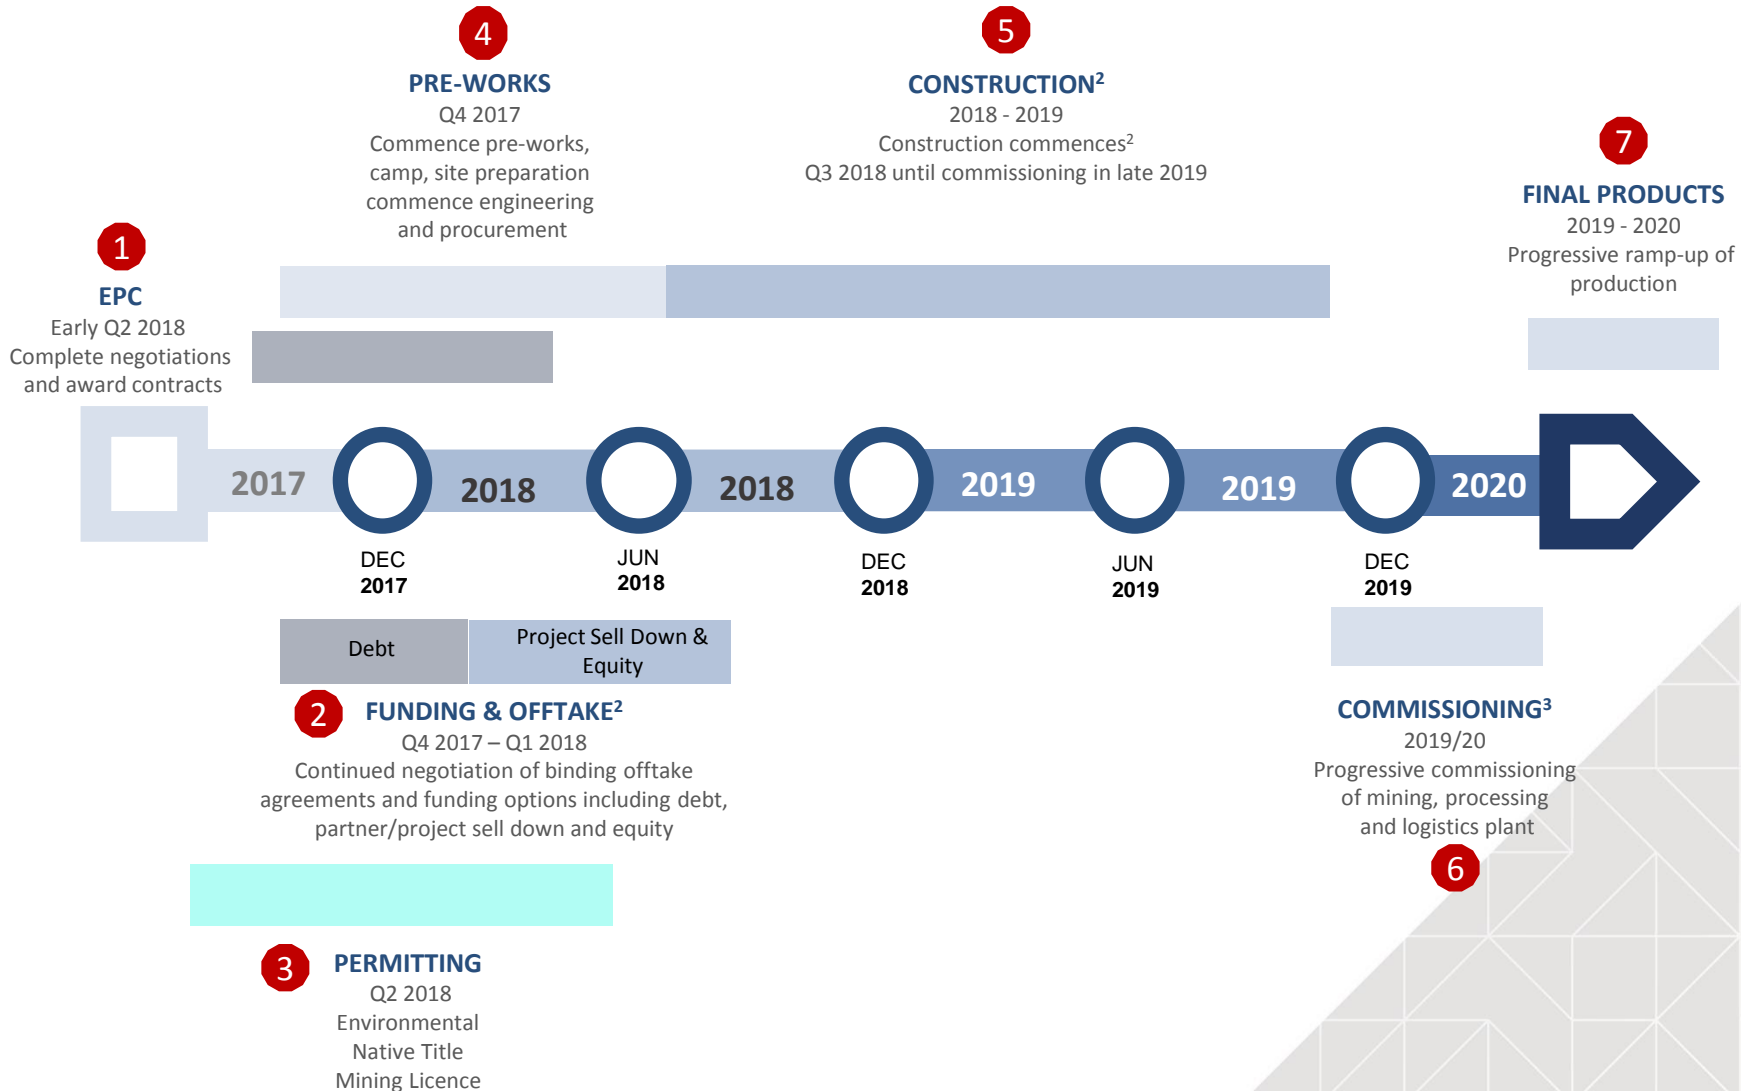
4
PRE-WORKS
Q4 2017
Commence pre-works, camp, site preparation commence engineering and procurement

5
CONSTRUCTION$^2$
2018 - 2019
Construction commences$^2$
Q3 2018 until commissioning in late 2019

7
FINAL PRODUCTS
2019 - 2020
Progressive ramp-up of production

1
EPC
Early Q2 2018
Complete negotiations and award contracts

2017 2018 2018 2019 2019 2020

DEC
2017

JUN
2018

DEC
2018

JUN
2019

DEC
2019

Debt

Project Sell Down & Equity

2
FUNDING & OFFTAKE$^2$
Q4 2017 – Q1 2018
Continued negotiation of binding offtake agreements and funding options including debt, partner/project sell down and equity

COMMISSIONING$^3$
2019/20
Progressive commissioning of mining, processing and logistics plant
6

3
PERMITTING
Q2 2018
Environmental
Native Title
Mining Licence